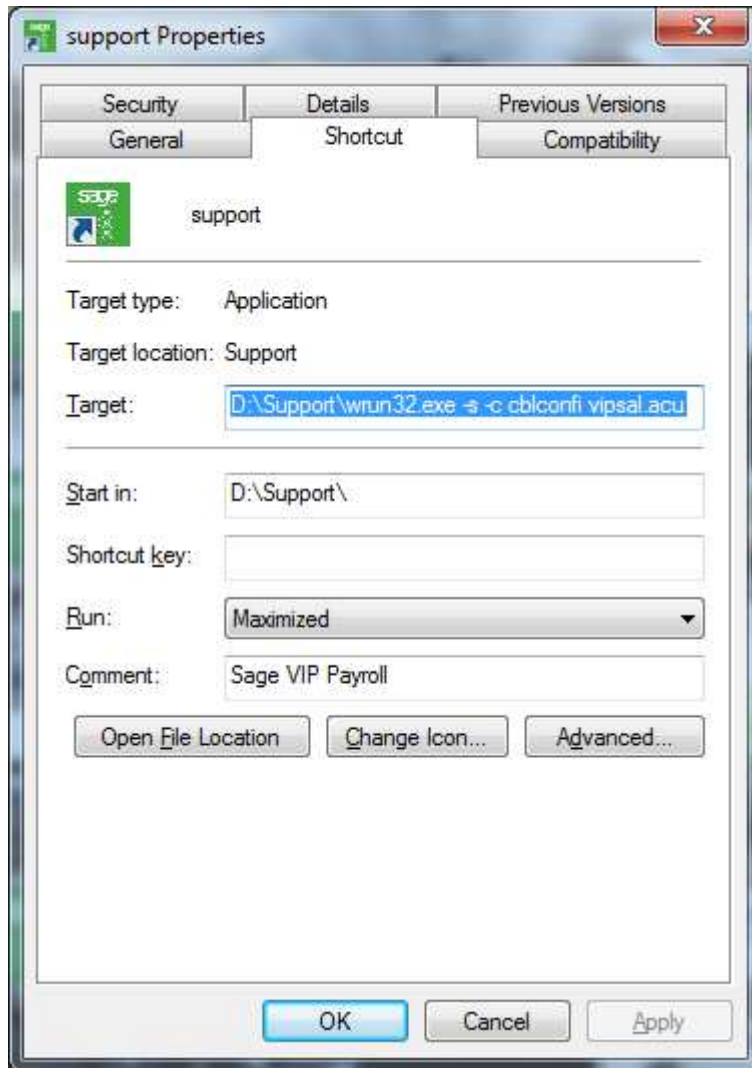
support Properties

Security
Details
Previous Versions
General
Shortcut
Compatibility

sage

support

Target type: Application

Target location: Support

Target: D:\Support\wrun32.exe -s -c cblconfi vipsal.acu

Start in: D:\Support\

Shortcut key:

Run: Maximized

Comment: Sage VIP Payroll

Open File Location
Change Icon...
Advanced...

OK
Cancel
Apply